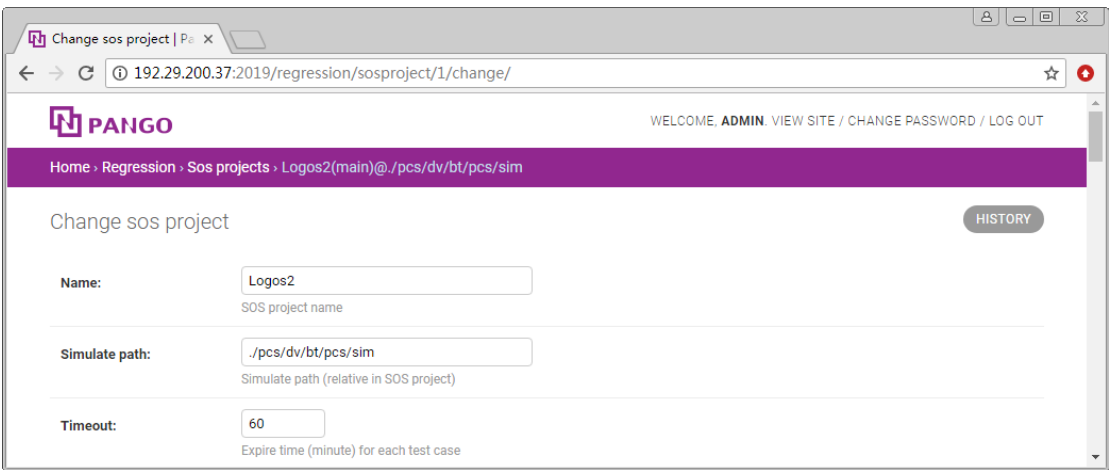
Change sos project | Pa ×

192.29.200.37:2019/regression/sosproject/1/change/

PANGO

WELCOME, ADMIN. VIEW SITE / CHANGE PASSWORD / LOG OUT

Home › Regression › Sos projects › Logos2(main)@./pcs/dv/bt/pcs/sim

Change sos project

HISTORY

Name:
Logos2
SOS project name

Simulate path:
./pcs/dv/bt/pcs/sim
Simulate path (relative in SOS project)

Timeout:
60
Expire time (minute) for each test case